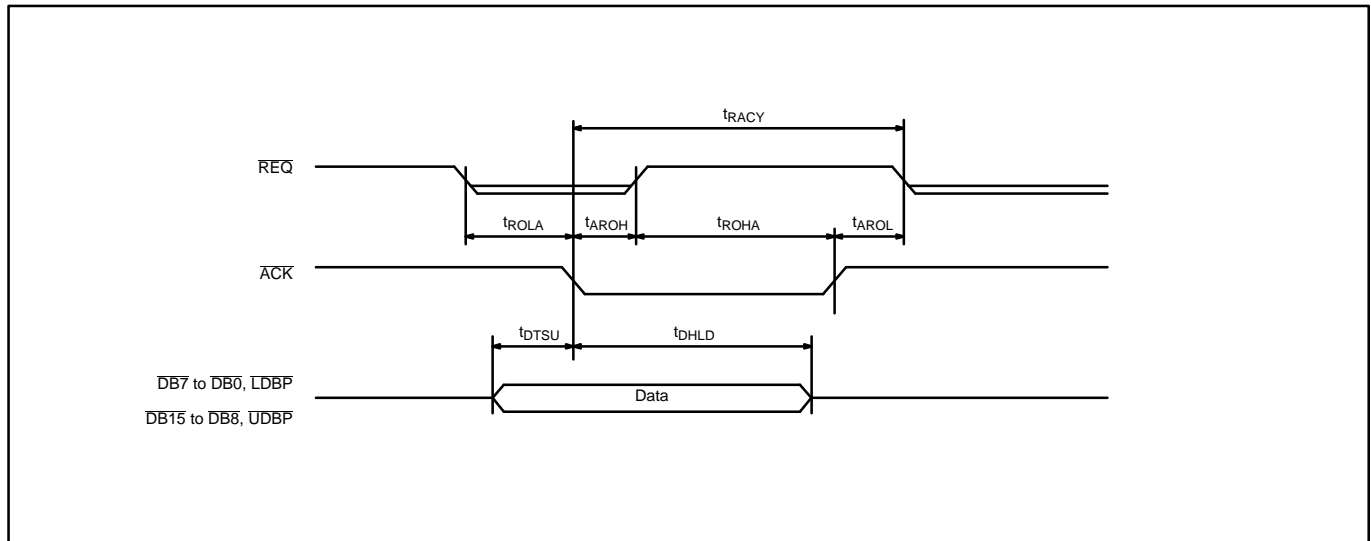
$t_{RACY}$

$\overline{REQ}$

$t_{ROLA}$ $t_{AROH}$ $t_{ROHA}$ $t_{AROL}$

$\overline{ACK}$

$t_{DTSU}$ $t_{DHLD}$

$\overline{DB7}$ to $\overline{DB0}$, $\overline{LDBP}$

$\overline{DB15}$ to $\overline{DB8}$, $\overline{UDBP}$

Data